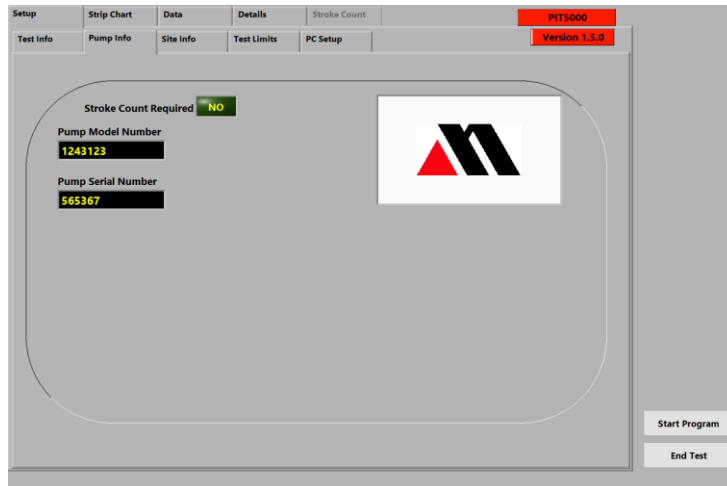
Setup | Strip Chart | Data | Details | Stroke Count

PIT5000

Test Info | Pump Info | Site Info | Test Limits | PC Setup

Version 1.5.0

Stroke Count Required NO

Pump Model Number
1243123

Pump Serial Number
565367

Start Program

End Test